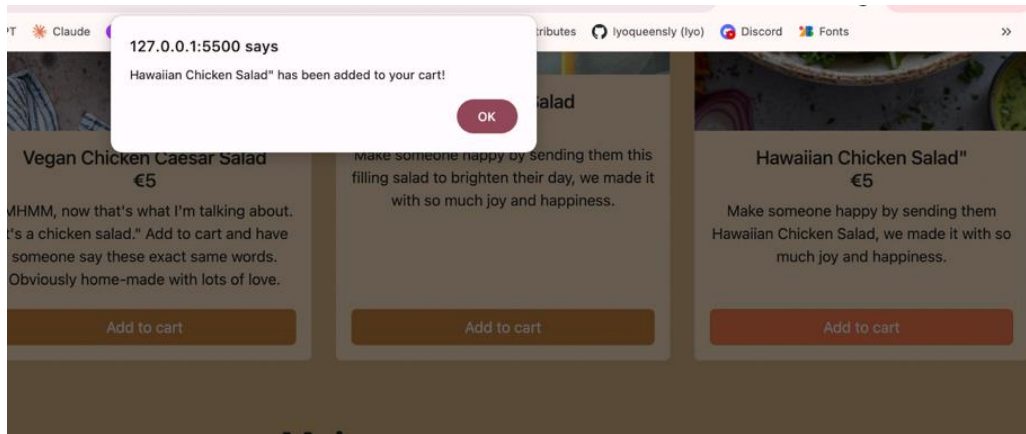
PT Claude tributes lyoqueensly (lyo) Discord Fonts »

127.0.0.1:5500 says

Hawaiian Chicken Salad" has been added to your cart!

OK

Vegan Chicken Caesar Salad
€5
MHMM, now that's what I'm talking about. t's a chicken salad." Add to cart and have someone say these exact same words. Obviously home-made with lots of love.

Add to cart

alad
Make someone happy by sending them this filling salad to brighten their day, we made it with so much joy and happiness.

Add to cart

Hawaiian Chicken Salad"
€5
Make someone happy by sending them Hawaiian Chicken Salad, we made it with so much joy and happiness.

Add to cart